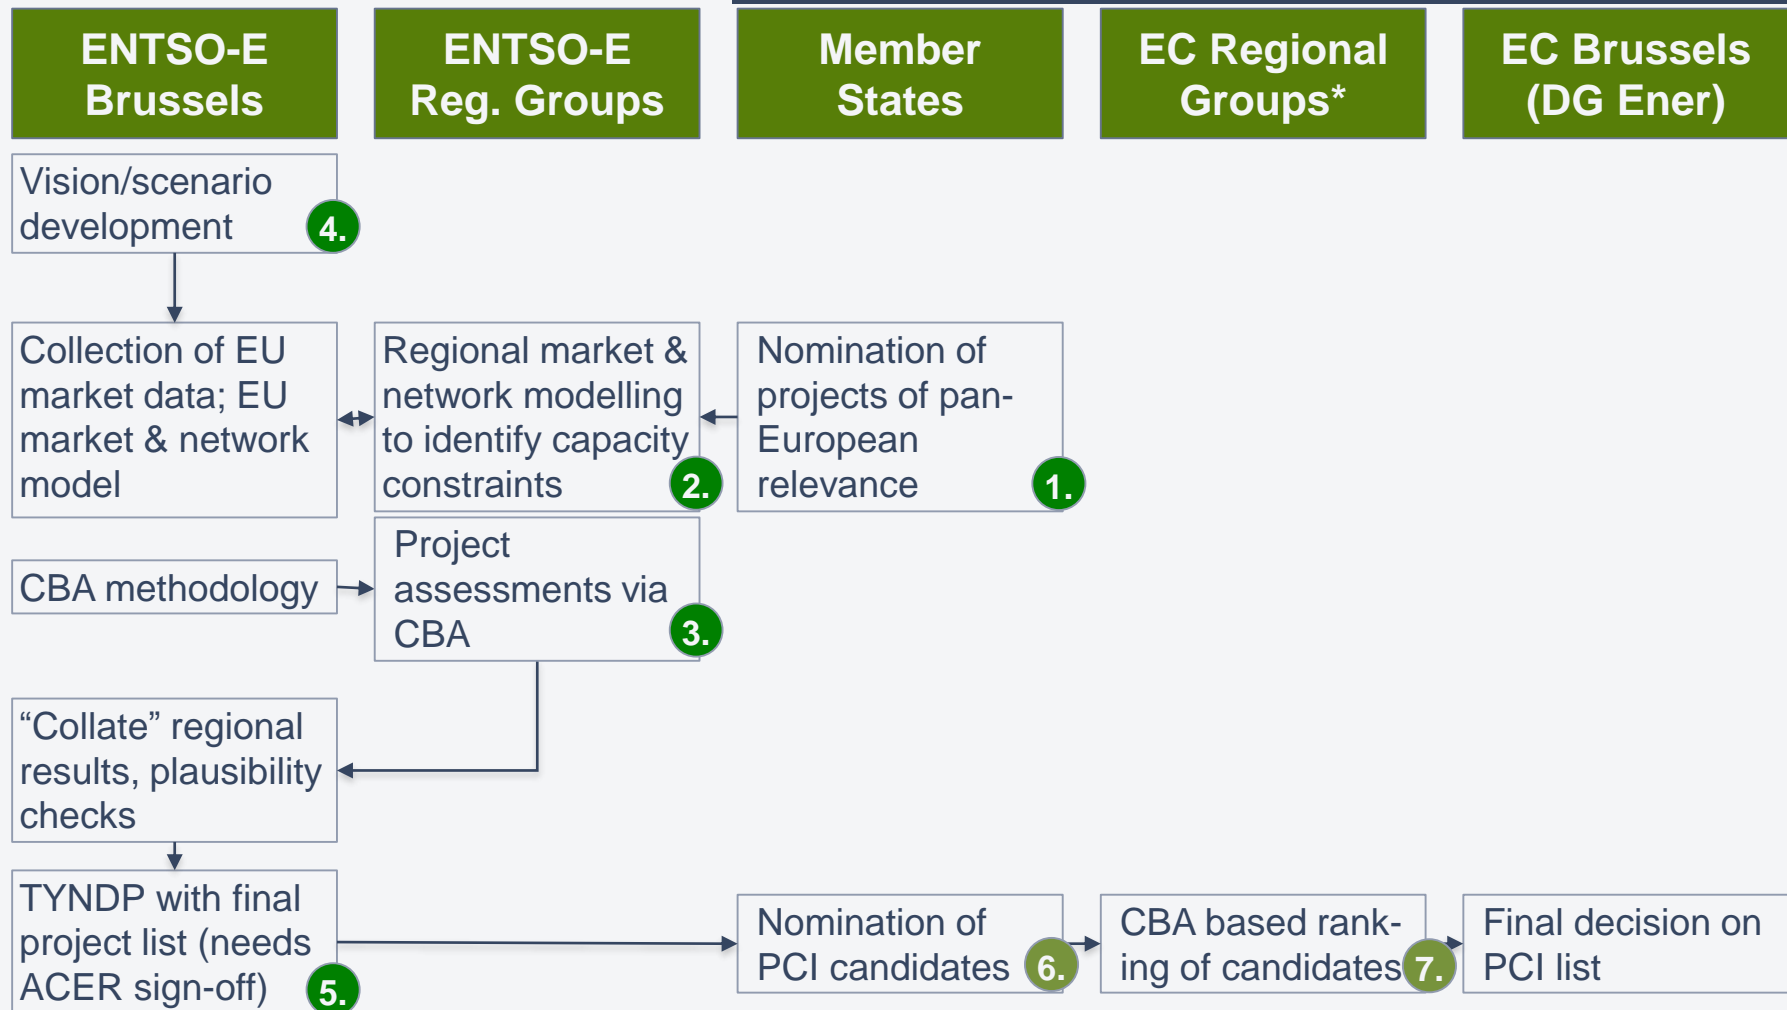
ENTSO-E Brussels

ENTSO-E Reg. Groups

Member States

EC Regional Groups*

EC Brussels (DG Ener)

Vision/scenario development 4.

Collection of EU market data; EU market & network model

Regional market & network modelling to identify capacity constraints 2.

Nomination of projects of pan-European relevance 1.

CBA methodology

Project assessments via CBA 3.

"Collate" regional results, plausibility checks

TYNDP with final project list (needs ACER sign-off) 5.

Nomination of PCI candidates 6.

CBA based ranking of candidates 7.

Final decision on PCI list